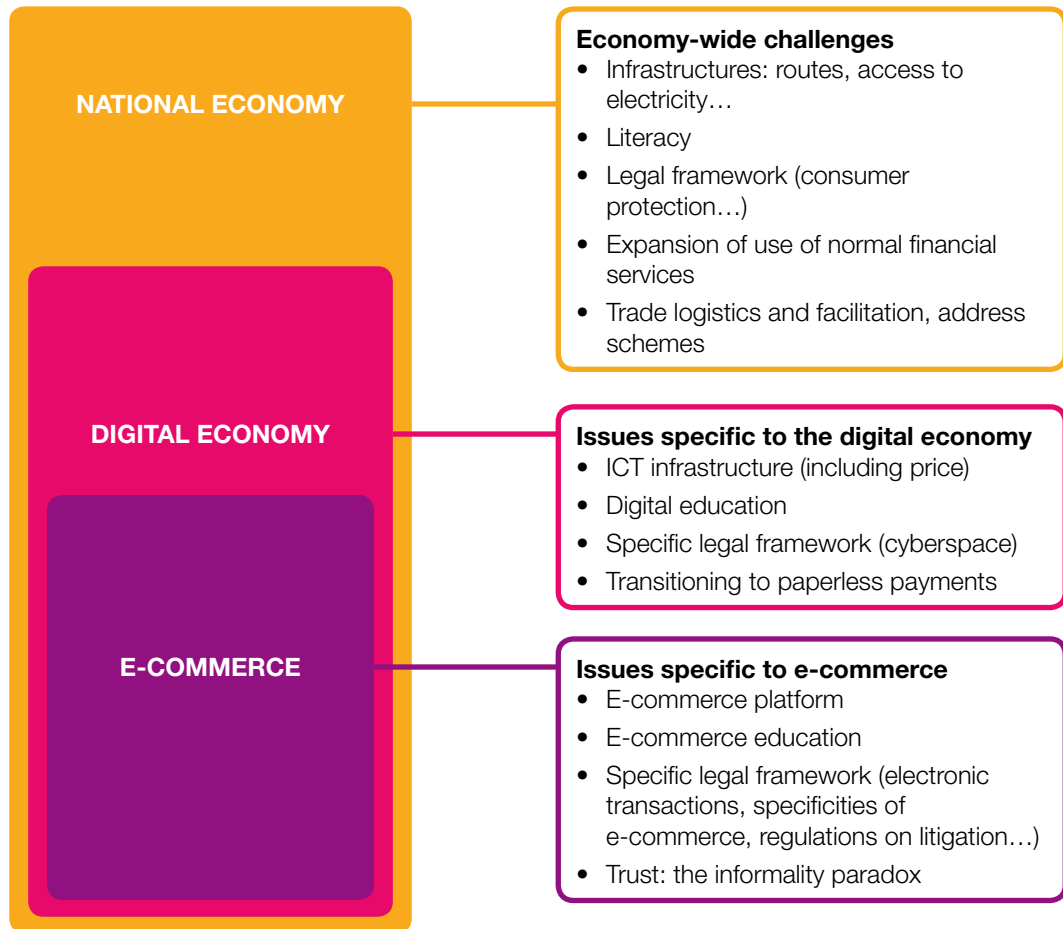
NATIONAL ECONOMY

Economy-wide challenges
- Infrastructures: routes, access to electricity…
- Literacy
- Legal framework (consumer protection…)
- Expansion of use of normal financial services
- Trade logistics and facilitation, address schemes

DIGITAL ECONOMY

Issues specific to the digital economy
- ICT infrastructure (including price)
- Digital education
- Specific legal framework (cyberspace)
- Transitioning to paperless payments

E-COMMERCE

Issues specific to e-commerce
- E-commerce platform
- E-commerce education
- Specific legal framework (electronic transactions, specificities of e-commerce, regulations on litigation…)
- Trust: the informality paradox